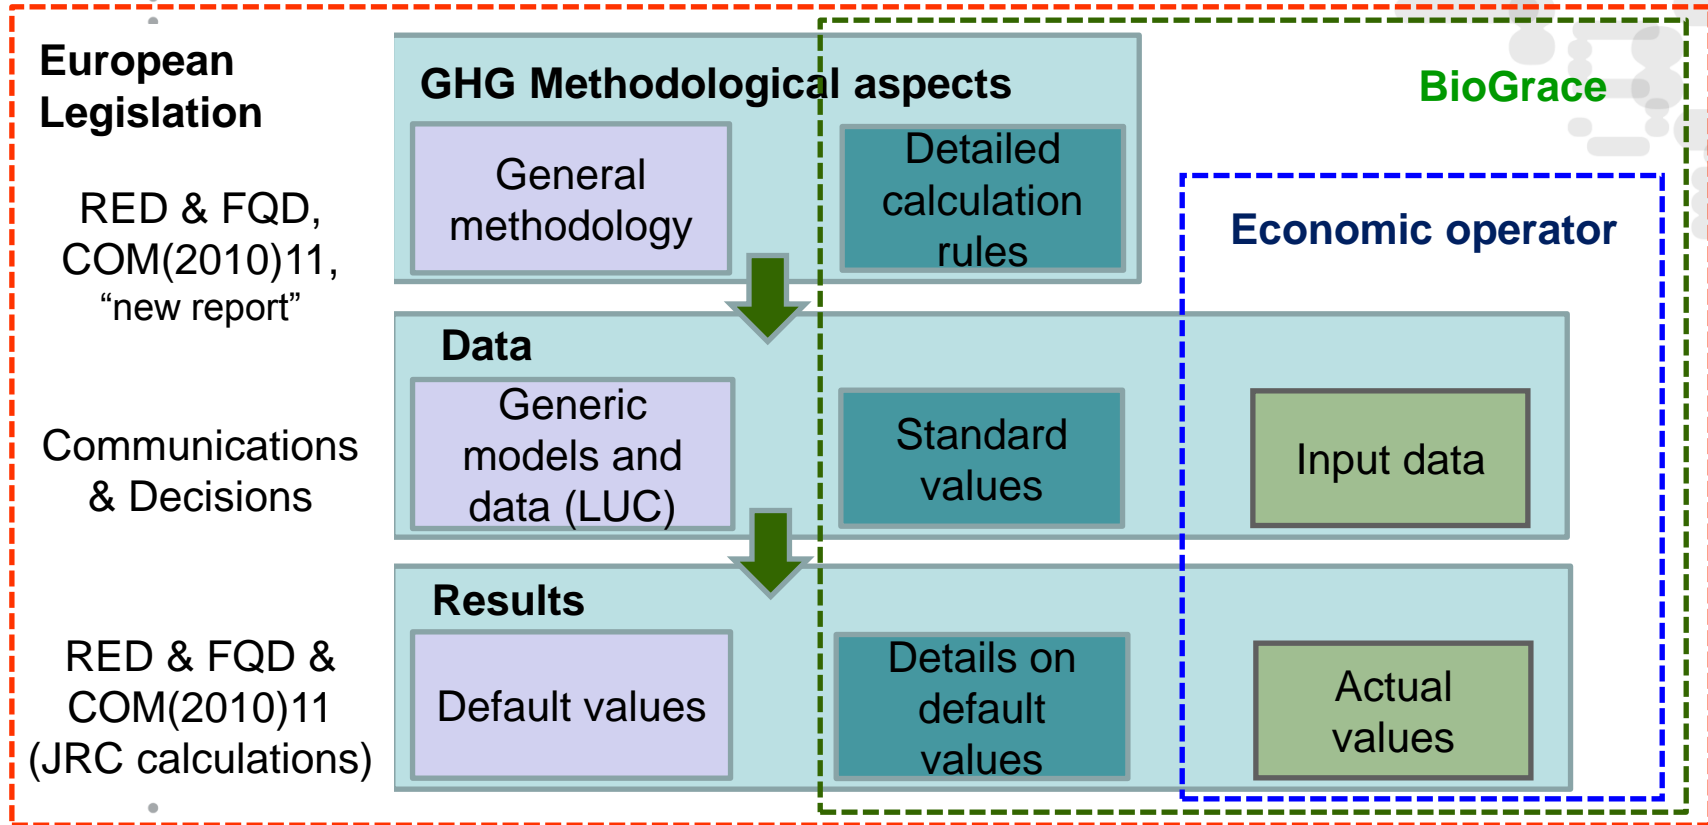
European Legislation

RED & FQD, COM(2010)11, “new report”

Communications & Decisions

RED & FQD & COM(2010)11 (JRC calculations)

GHG Methodological aspects

General methodology

Detailed calculation rules

BioGrace

Economic operator

Data

Generic models and data (LUC)

Standard values

Input data

Results

Default values

Details on default values

Actual values